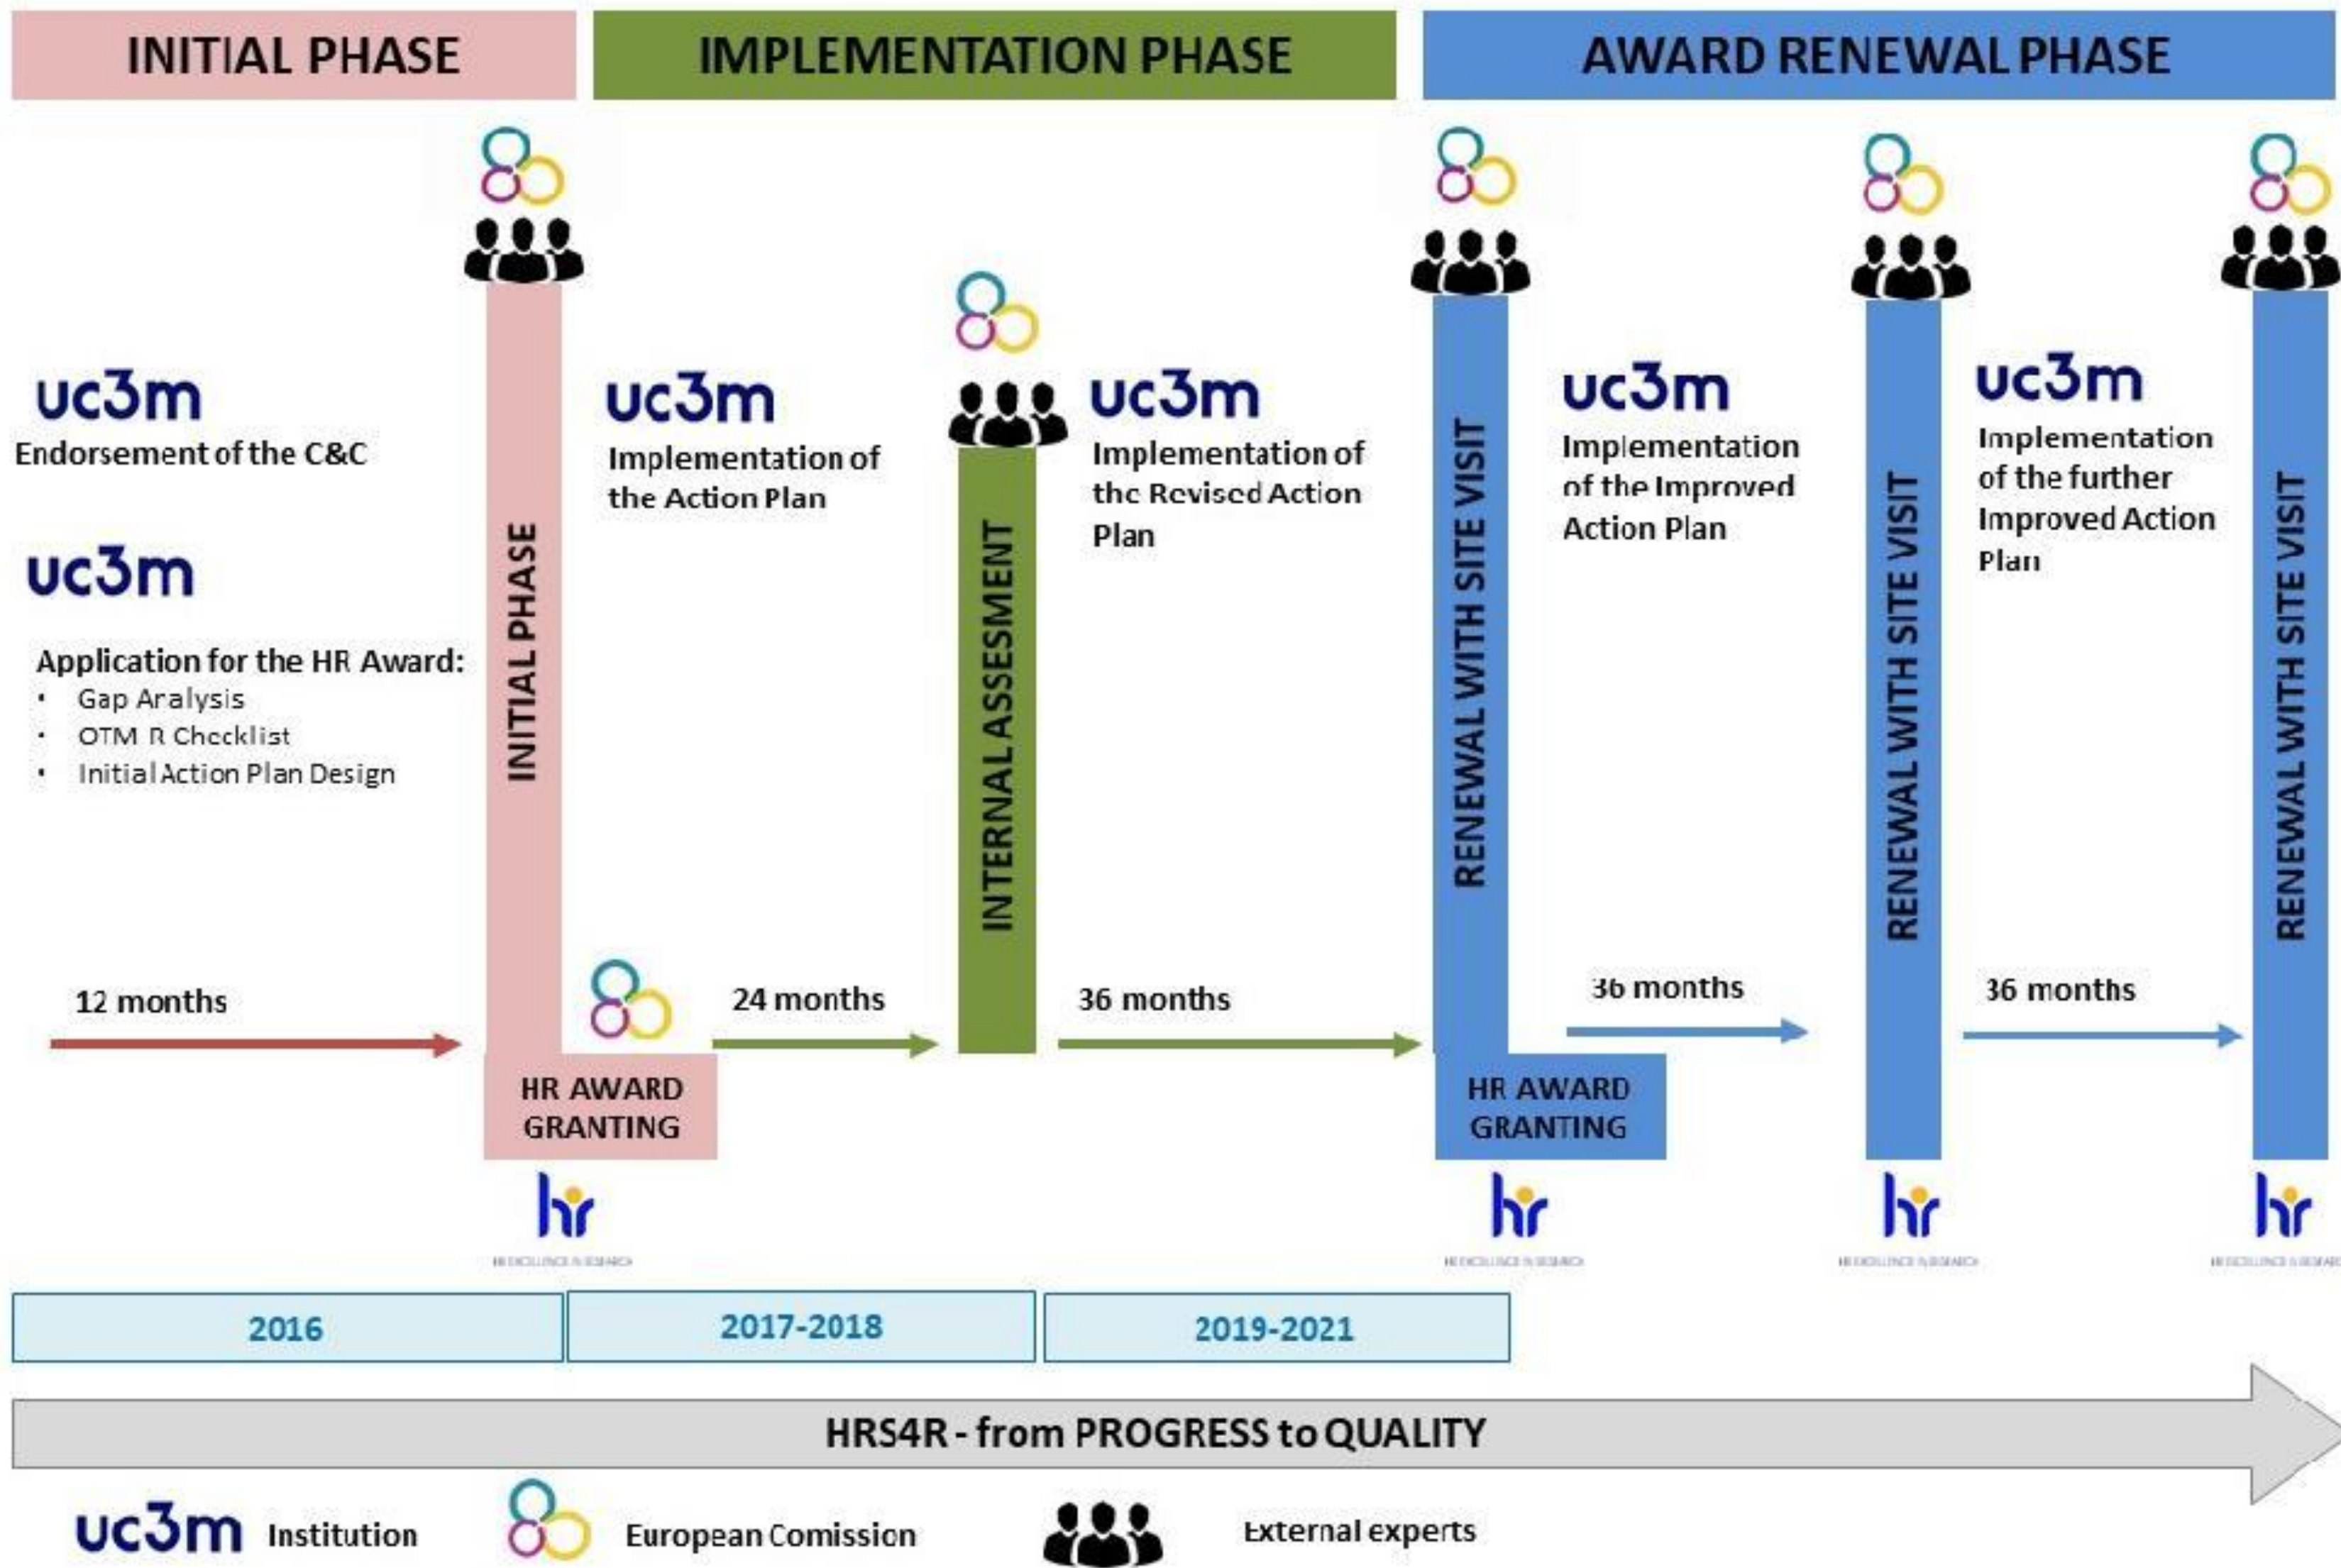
INITIAL PHASE

IMPLEMENTATION PHASE

AWARD RENEWAL PHASE

uc3m
Endorsement of the C&C

uc3m

Application for the HR Award:
• Gap Analysis
• OTM R Checklist
• Initial Action Plan Design

INITIAL PHASE

uc3m
Implementation of the Action Plan

INTERNAL ASSESMENT

uc3m
Implementation of the Revised Action Plan

RENEWAL WITH SITE VISIT

uc3m
Implementation of the Improved Action Plan

RENEWAL WITH SITE VISIT

uc3m
Implementation of the further Improved Action Plan

RENEWAL WITH SITE VISIT

12 months

24 months

36 months

36 months

36 months

HR AWARD GRANTING

HR AWARD GRANTING

hr

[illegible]

hr

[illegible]

hr

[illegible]

hr

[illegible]

2016

2017-2018

2019-2021

HRS4R - from PROGRESS to QUALITY

uc3m Institution

European Comission

External experts